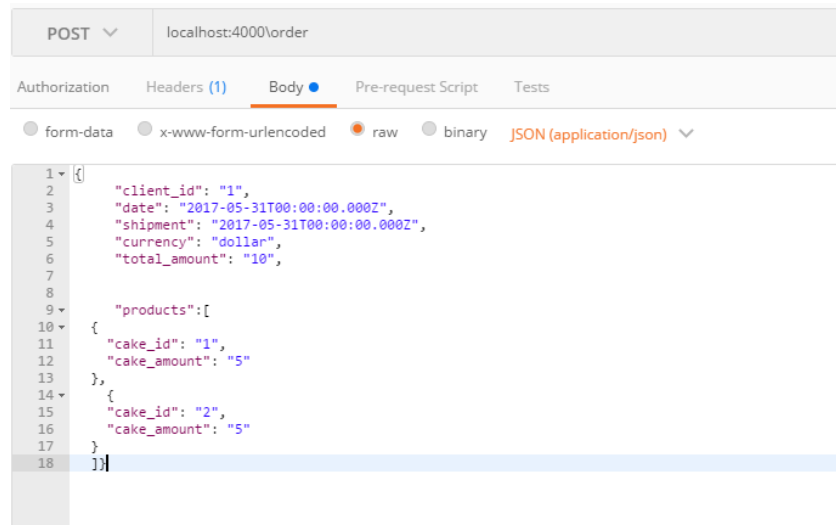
POST ∨ localhost:4000\order

Authorization Headers (1) Body ● Pre-request Script Tests

form-data x-www-form-urlencoded raw binary JSON (application/json) ∨

1 {
2 "client_id": "1",
3 "date": "2017-05-31T00:00:00.000Z",
4 "shipment": "2017-05-31T00:00:00.000Z",
5 "currency": "dollar",
6 "total_amount": "10",
7
8
9 "products":[
10 {
11 "cake_id": "1",
12 "cake_amount": "5"
13 },
14 {
15 "cake_id": "2",
16 "cake_amount": "5"
17 }
18 ]}